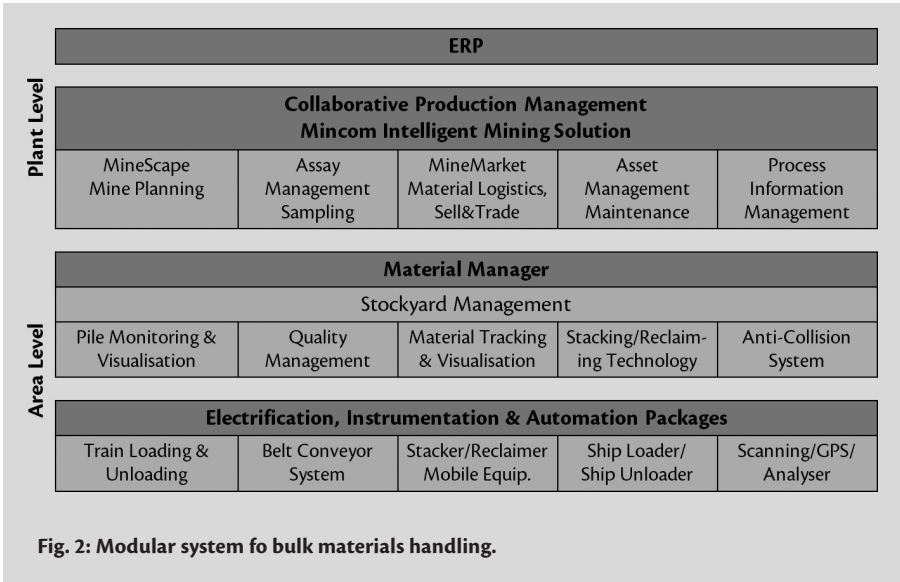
Plant Level

ERP

| Collaborative Production Management<br>Mincom Intelligent Mining Solution | | | | |
|---|---|---|---|---|
| MineScape Mine Planning | Assay Management Sampling | MineMarket Material Logistics, Sell&Trade | Asset Management Maintenance | Process Information Management |

Area Level

| Material Manager | | | | |
|---|---|---|---|---|
| Stockyard Management | | | | |
| Pile Monitoring & Visualisation | Quality Management | Material Tracking & Visualisation | Stacking/Reclaiming Technology | Anti-Collision System |

| Electrification, Instrumentation & Automation Packages | | | | |
|---|---|---|---|---|
| Train Loading & Unloading | Belt Conveyor System | Stacker/Reclaimer Mobile Equip. | Ship Loader/ Ship Unloader | Scanning/GPS/ Analyser |

Fig. 2: Modular system fo bulk materials handling.